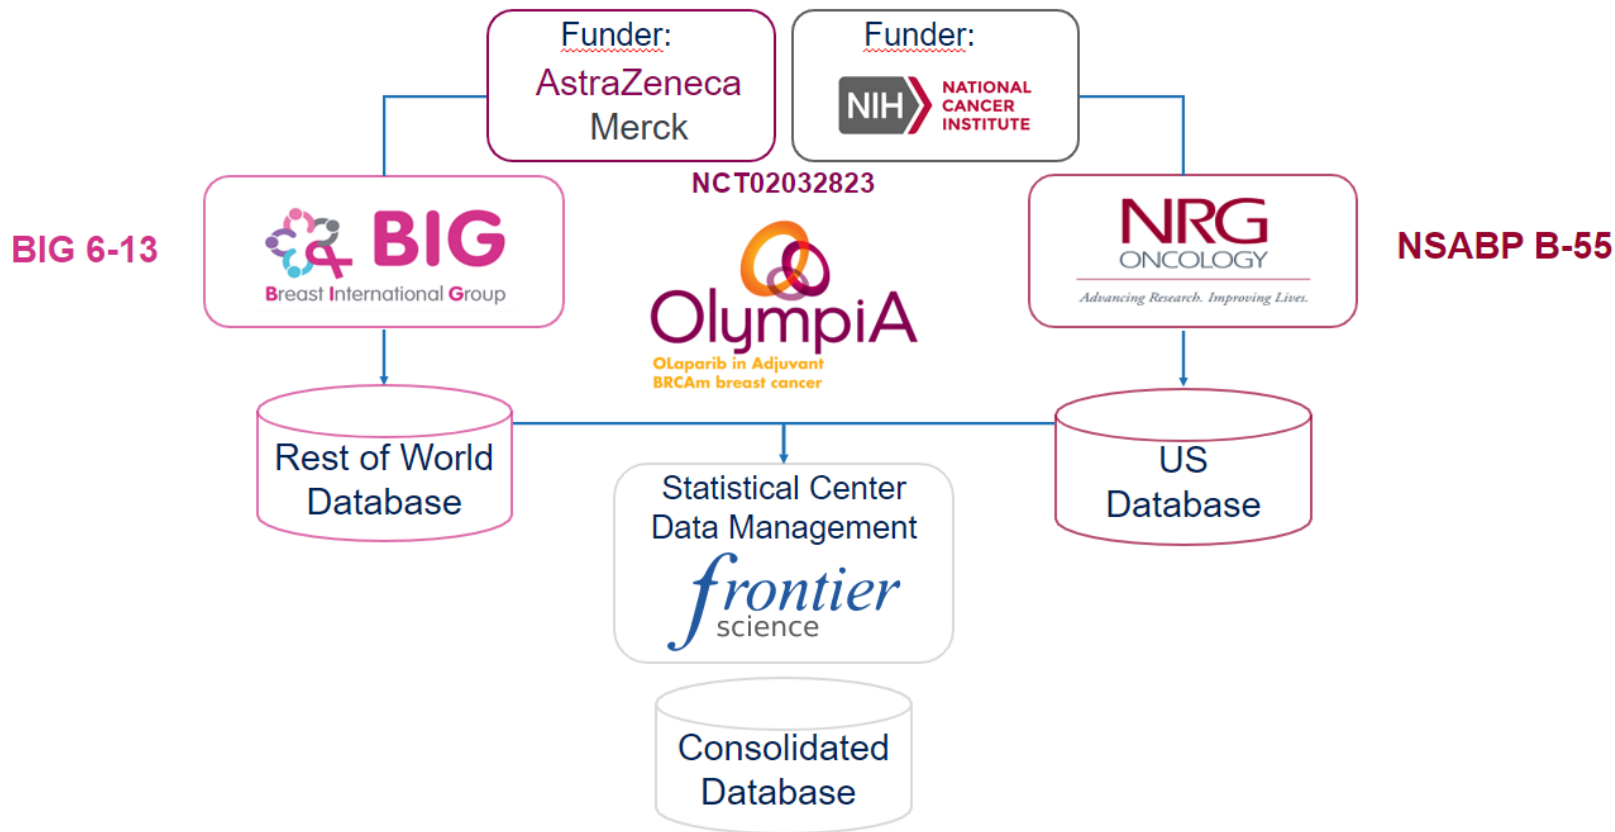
Funder:
AstraZeneca
Merck

Funder:
NIH NATIONAL CANCER INSTITUTE

NCT02032823

BIG 6-13

BIG
Breast International Group

OlympiA
OLaparib in Adjuvant BRCAm breast cancer

NRG ONCOLOGY
Advancing Research. Improving Lives.

NSABP B-55

Rest of World Database

US Database

Statistical Center
Data Management
frontier science

Consolidated Database